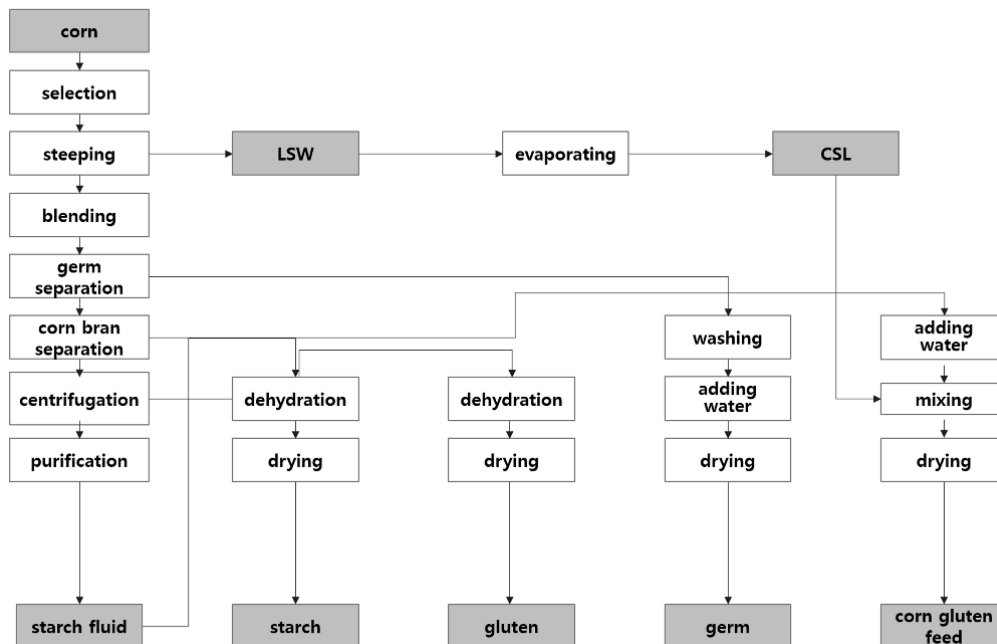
corn

selection

steeping

LSW

evaporating

CSL

blending

germ separation

corn bran separation

washing

adding water

centrifugation

dehydration

dehydration

adding water

mixing

purification

drying

drying

drying

drying

starch fluid

starch

gluten

germ

corn gluten feed